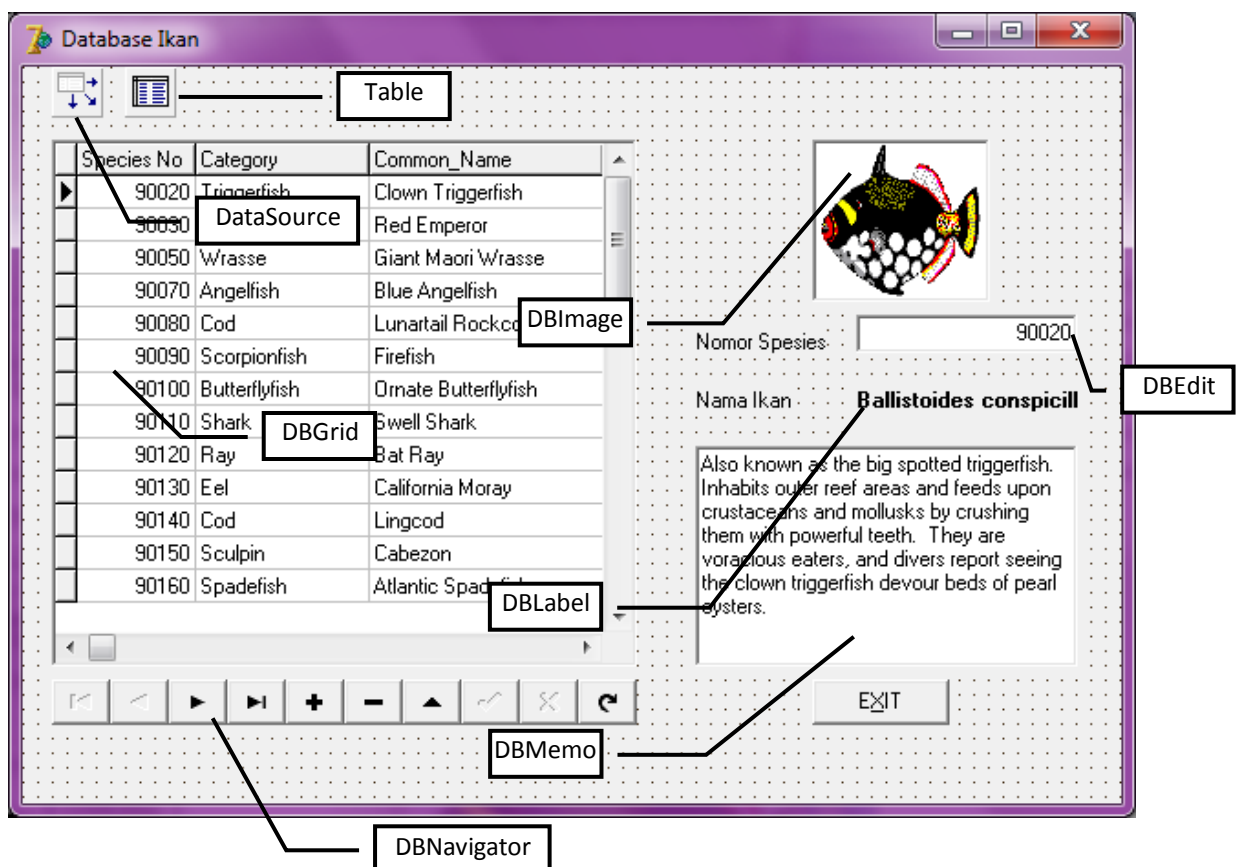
Database Ikan

Table

| Species No | Category | Common_Name |
|---|---|---|
| 90020 | Triggerfish | Clown Triggerfish |
| 90030 | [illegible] | Red Emperor |
| 90050 | Wrasse | Giant Maori Wrasse |
| 90070 | Angelfish | Blue Angelfish |
| 90080 | Cod | Lunartail Rockco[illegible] |
| 90090 | Scorpionfish | Firefish |
| 90100 | Butterflyfish | Ornate Butterflyfish |
| 90110 | Shark | Swell Shark |
| 90120 | Ray | Bat Ray |
| 90130 | Eel | California Moray |
| 90140 | Cod | Lingcod |
| 90150 | Sculpin | Cabezon |
| 90160 | Spadefish | Atlantic Spad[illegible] |

DataSource

DBImage

DBGrid

Nomor Spesies 90020

DBEdit

Nama Ikan Ballistoides conspicill

Also known as the big spotted triggerfish. Inhabits outer reef areas and feeds upon crustaceans and mollusks by crushing them with powerful teeth. They are voracious eaters, and divers report seeing the clown triggerfish devour beds of pearl oysters.

DBLabel

EXIT

DBMemo

DBNavigator